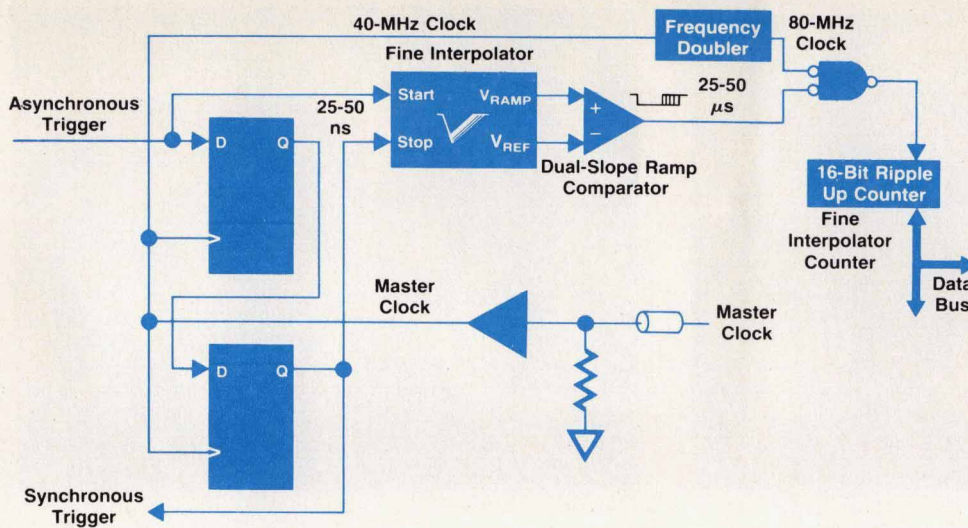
40-MHz Clock

Frequency Doubler

80-MHz Clock

Fine Interpolator

Asynchronous Trigger

Start

$V_{RAMP}$

Stop

$V_{REF}$

25-50 ns

+

−

25-50 $\mu$s

Dual-Slope Ramp Comparator

16-Bit Ripple Up Counter

Fine Interpolator Counter

Data Bus

D

Q

Master Clock

Master Clock

D

Q

Synchronous Trigger